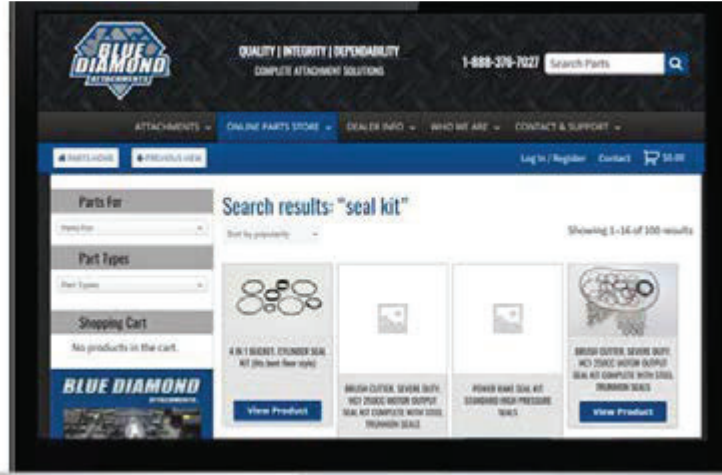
BLUE DIAMOND ATTACHMENTS

QUALITY | INTEGRITY | DEPENDABILITY
COMPLETE ATTACHMENT SOLUTIONS

1-888-376-7027 Search Parts

ATTACHMENTS ▾ ONLINE PARTS STORE ▾ DEALER INFO ▾ WHO WE ARE ▾ CONTACT & SUPPORT ▾

PARTS HOME ← PREVIOUS VIEW

Log In / Register Contact $0.00

Parts For
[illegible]

Part Types
Part Types

Shopping Cart
No products in the cart.

BLUE DIAMOND
ATTACHMENTS

Search results: "seal kit"
Sort by popularity
Showing 1–16 of 100 results

4 IN 1 BUCKET, CYLINDER SEAL KIT ([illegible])
View Product

BRUSH CUTTER, SEVERE DUTY, MCI 250CC MOTOR OUTPUT SEAL KIT COMPLETE WITH STEEL TRUNNION SEALS

POWER RAKE SEAL KIT STANDARD HIGH PRESSURE SEALS

BRUSH CUTTER, SEVERE DUTY, MCI 250CC MOTOR OUTPUT SEAL KIT COMPLETE WITH STEEL TRUNNION SEALS
View Product